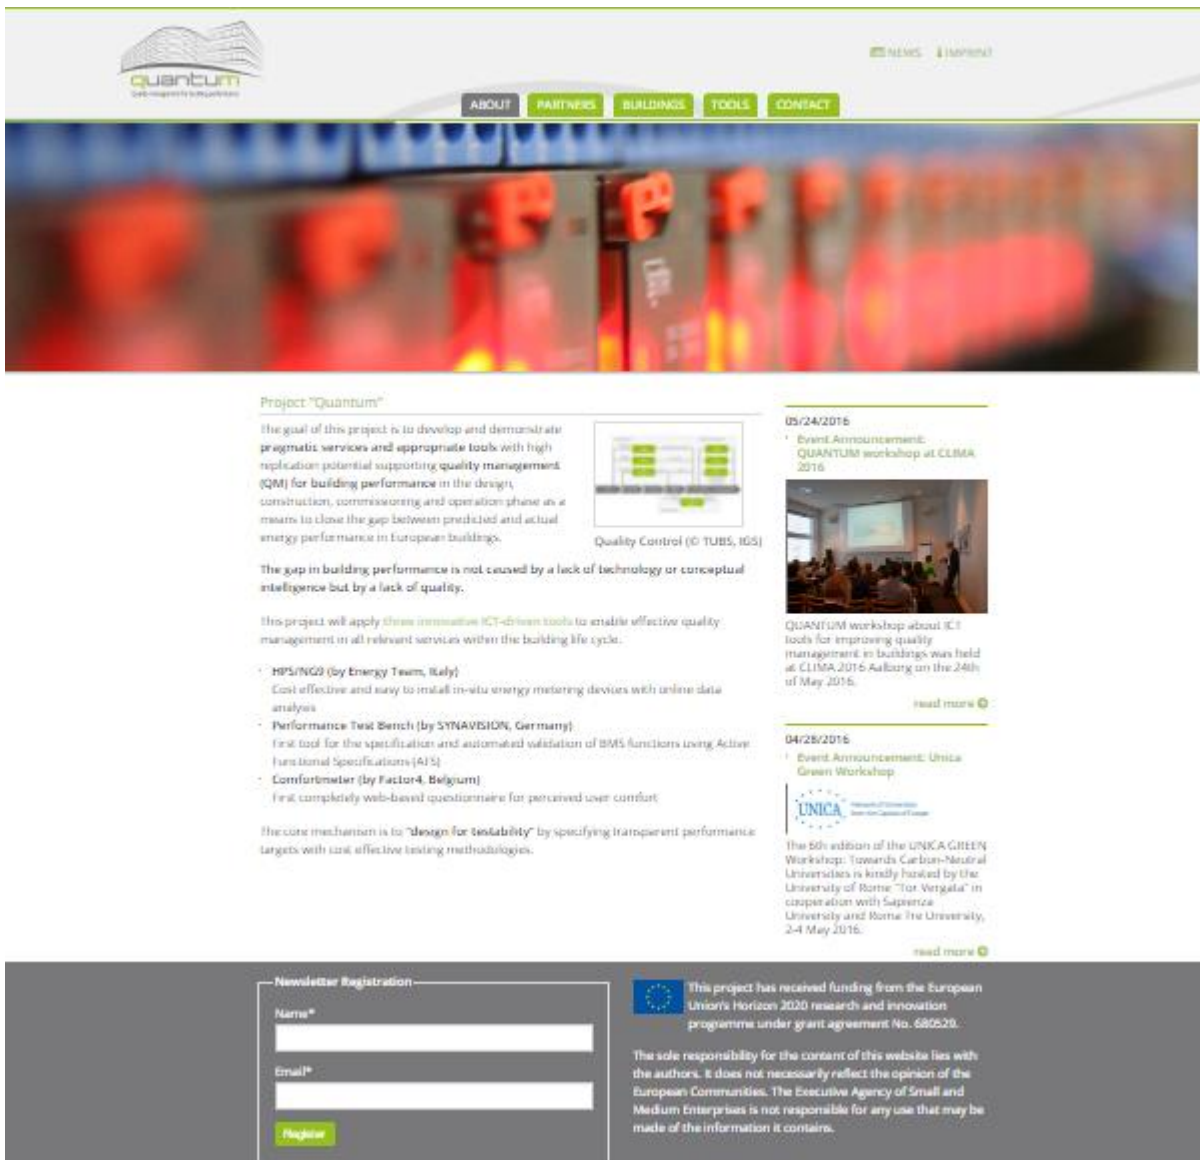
quantum
Quality management for building performance

NEWS IMPRINT

ABOUT PARTNERS BUILDINGS TOOLS CONTACT

Project "Quantum"

The goal of this project is to develop and demonstrate pragmatic services and appropriate tools with high replication potential supporting quality management (QM) for building performance in the design, construction, commissioning and operation phase as a means to close the gap between predicted and actual energy performance in European buildings.

Quality Control (© TUBS, IGS)

The gap in building performance is not caused by a lack of technology or conceptual intelligence but by a lack of quality.

This project will apply three innovative ICT-driven tools to enable effective quality management in all relevant services within the building life cycle.

- HPS/NG9 (by Energy Team, Italy)
Cost effective and easy to install in-situ energy metering devices with online data analysis
- Performance Test Bench (by SYNAVISION, Germany)
First tool for the specification and automated validation of BMS functions using Active Functional Specifications (AFS)
- Comfortmeter (by Factor4, Belgium)
First completely web-based questionnaire for perceived user comfort

The core mechanism is to "design for testability" by specifying transparent performance targets with cost effective testing methodologies.

05/24/2016
Event Announcement: QUANTUM workshop at CLIMA 2016

QUANTUM workshop about ICT tools for improving quality management in buildings was held at CLIMA 2016 Aalborg on the 24th of May 2016.

read more

04/28/2016
Event Announcement: Unica Green Workshop

UNICA

The 6th edition of the UNICA GREEN Workshop: Towards Carbon-Neutral Universities is kindly hosted by the University of Rome "Tor Vergata" in cooperation with Sapienza University and Roma Tre University, 2-4 May 2016.

read more

Newsletter Registration
Name*
Email*
Register

This project has received funding from the European Union's Horizon 2020 research and innovation programme under grant agreement No. 680529.

The sole responsibility for the content of this website lies with the authors. It does not necessarily reflect the opinion of the European Communities. The Executive Agency of Small and Medium Enterprises is not responsible for any use that may be made of the information it contains.